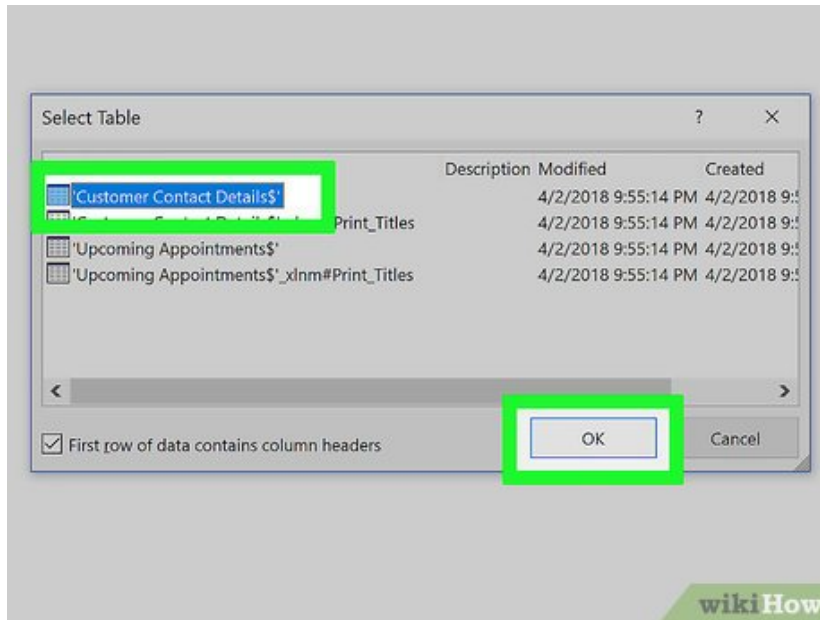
Select Table

?

×

| | Description | Modified | Created |
|---|---|---|---|
| 'Customer Contact Details$' | | 4/2/2018 9:55:14 PM | 4/2/2018 9:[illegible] |
| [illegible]Print_Titles | | 4/2/2018 9:55:14 PM | 4/2/2018 9:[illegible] |
| 'Upcoming Appointments$' | | 4/2/2018 9:55:14 PM | 4/2/2018 9:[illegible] |
| 'Upcoming Appointments$'_xlnm#Print_Titles | | 4/2/2018 9:55:14 PM | 4/2/2018 9:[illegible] |

First row of data contains column headers

OK

Cancel

wikiHow